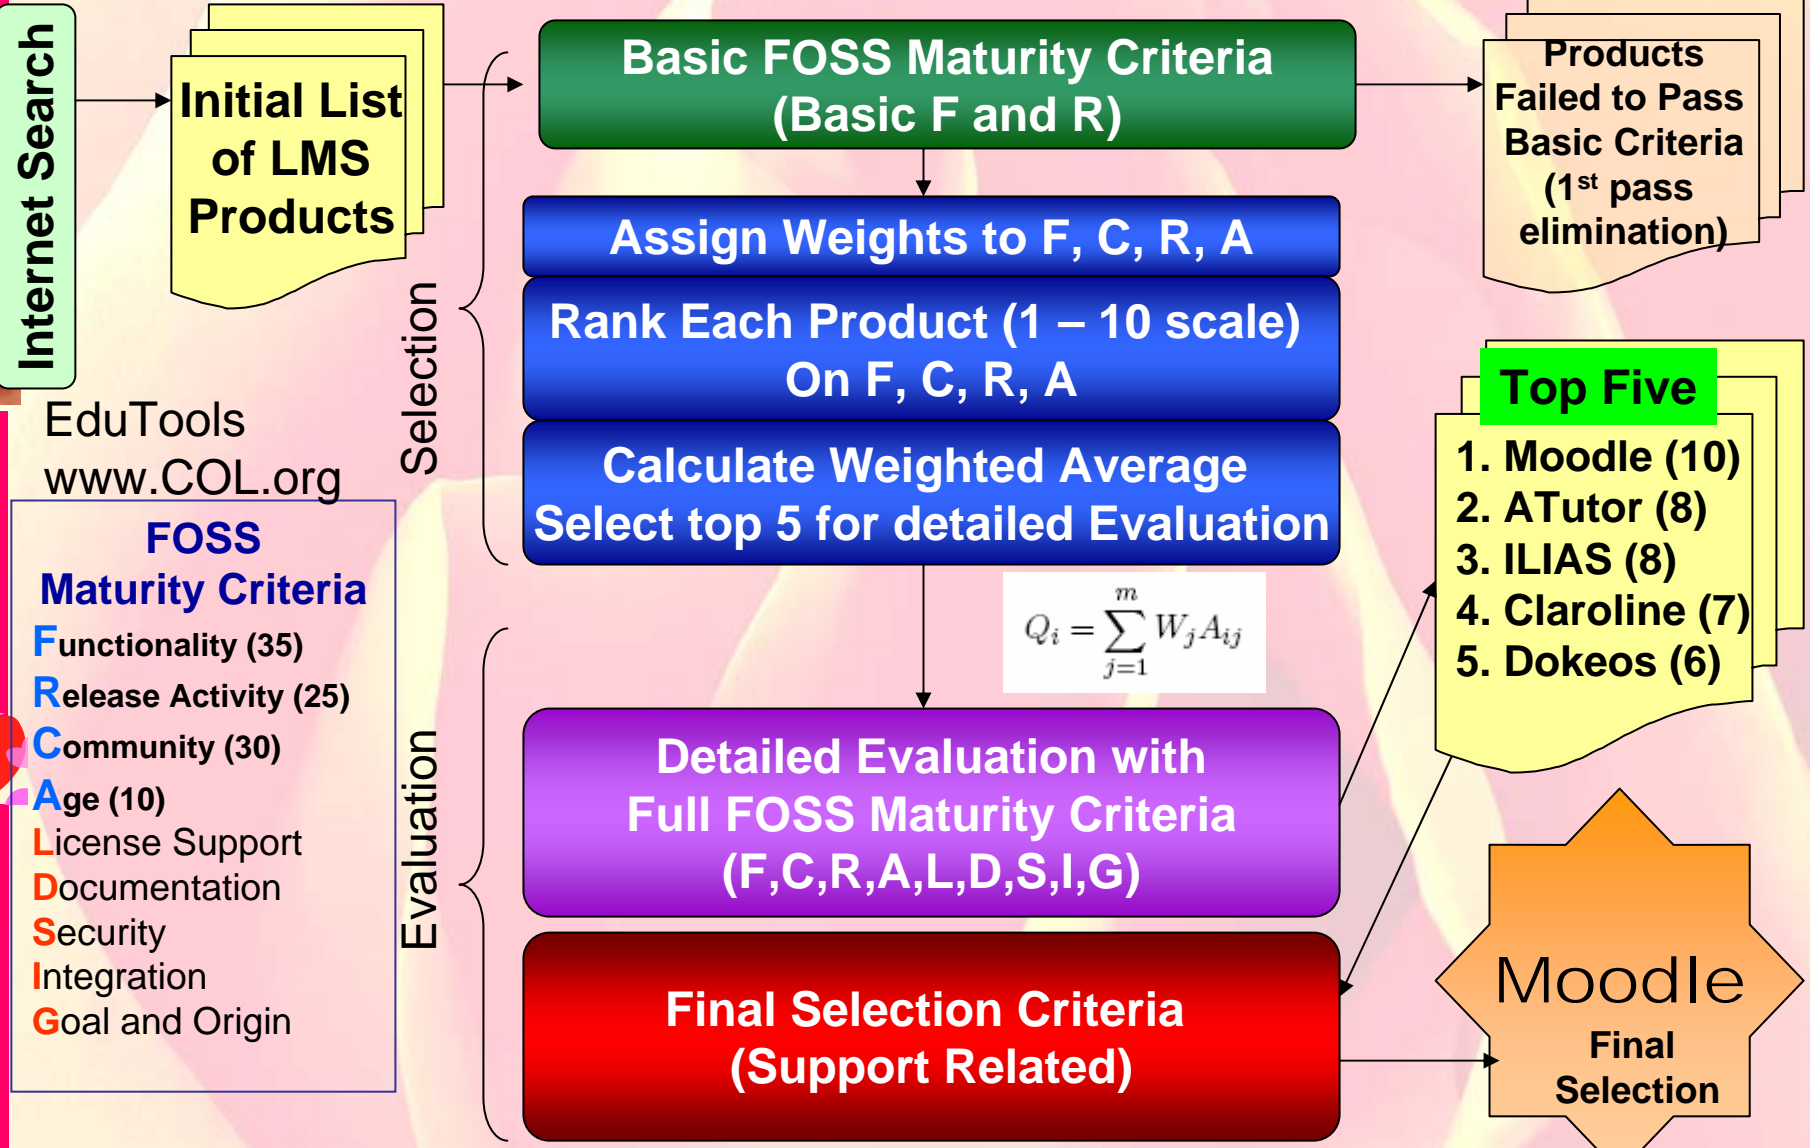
Internet Search

Initial List of LMS Products

Basic FOSS Maturity Criteria (Basic F and R)

Products Failed to Pass Basic Criteria ($1^{st}$ pass elimination)

Assign Weights to F, C, R, A

Rank Each Product (1 – 10 scale) On F, C, R, A

Calculate Weighted Average Select top 5 for detailed Evaluation

Selection

EduTools www.COL.org

FOSS Maturity Criteria
Functionality (35)
Release Activity (25)
Community (30)
Age (10)
License Support
Documentation
Security
Integration
Goal and Origin

Top Five
1. Moodle (10)
2. ATutor (8)
3. ILIAS (8)
4. Claroline (7)
5. Dokeos (6)

$Q_i = \sum_{j=1}^{m} W_j A_{ij}$

Evaluation

Detailed Evaluation with Full FOSS Maturity Criteria (F,C,R,A,L,D,S,I,G)

Final Selection Criteria (Support Related)

Moodle
Final Selection